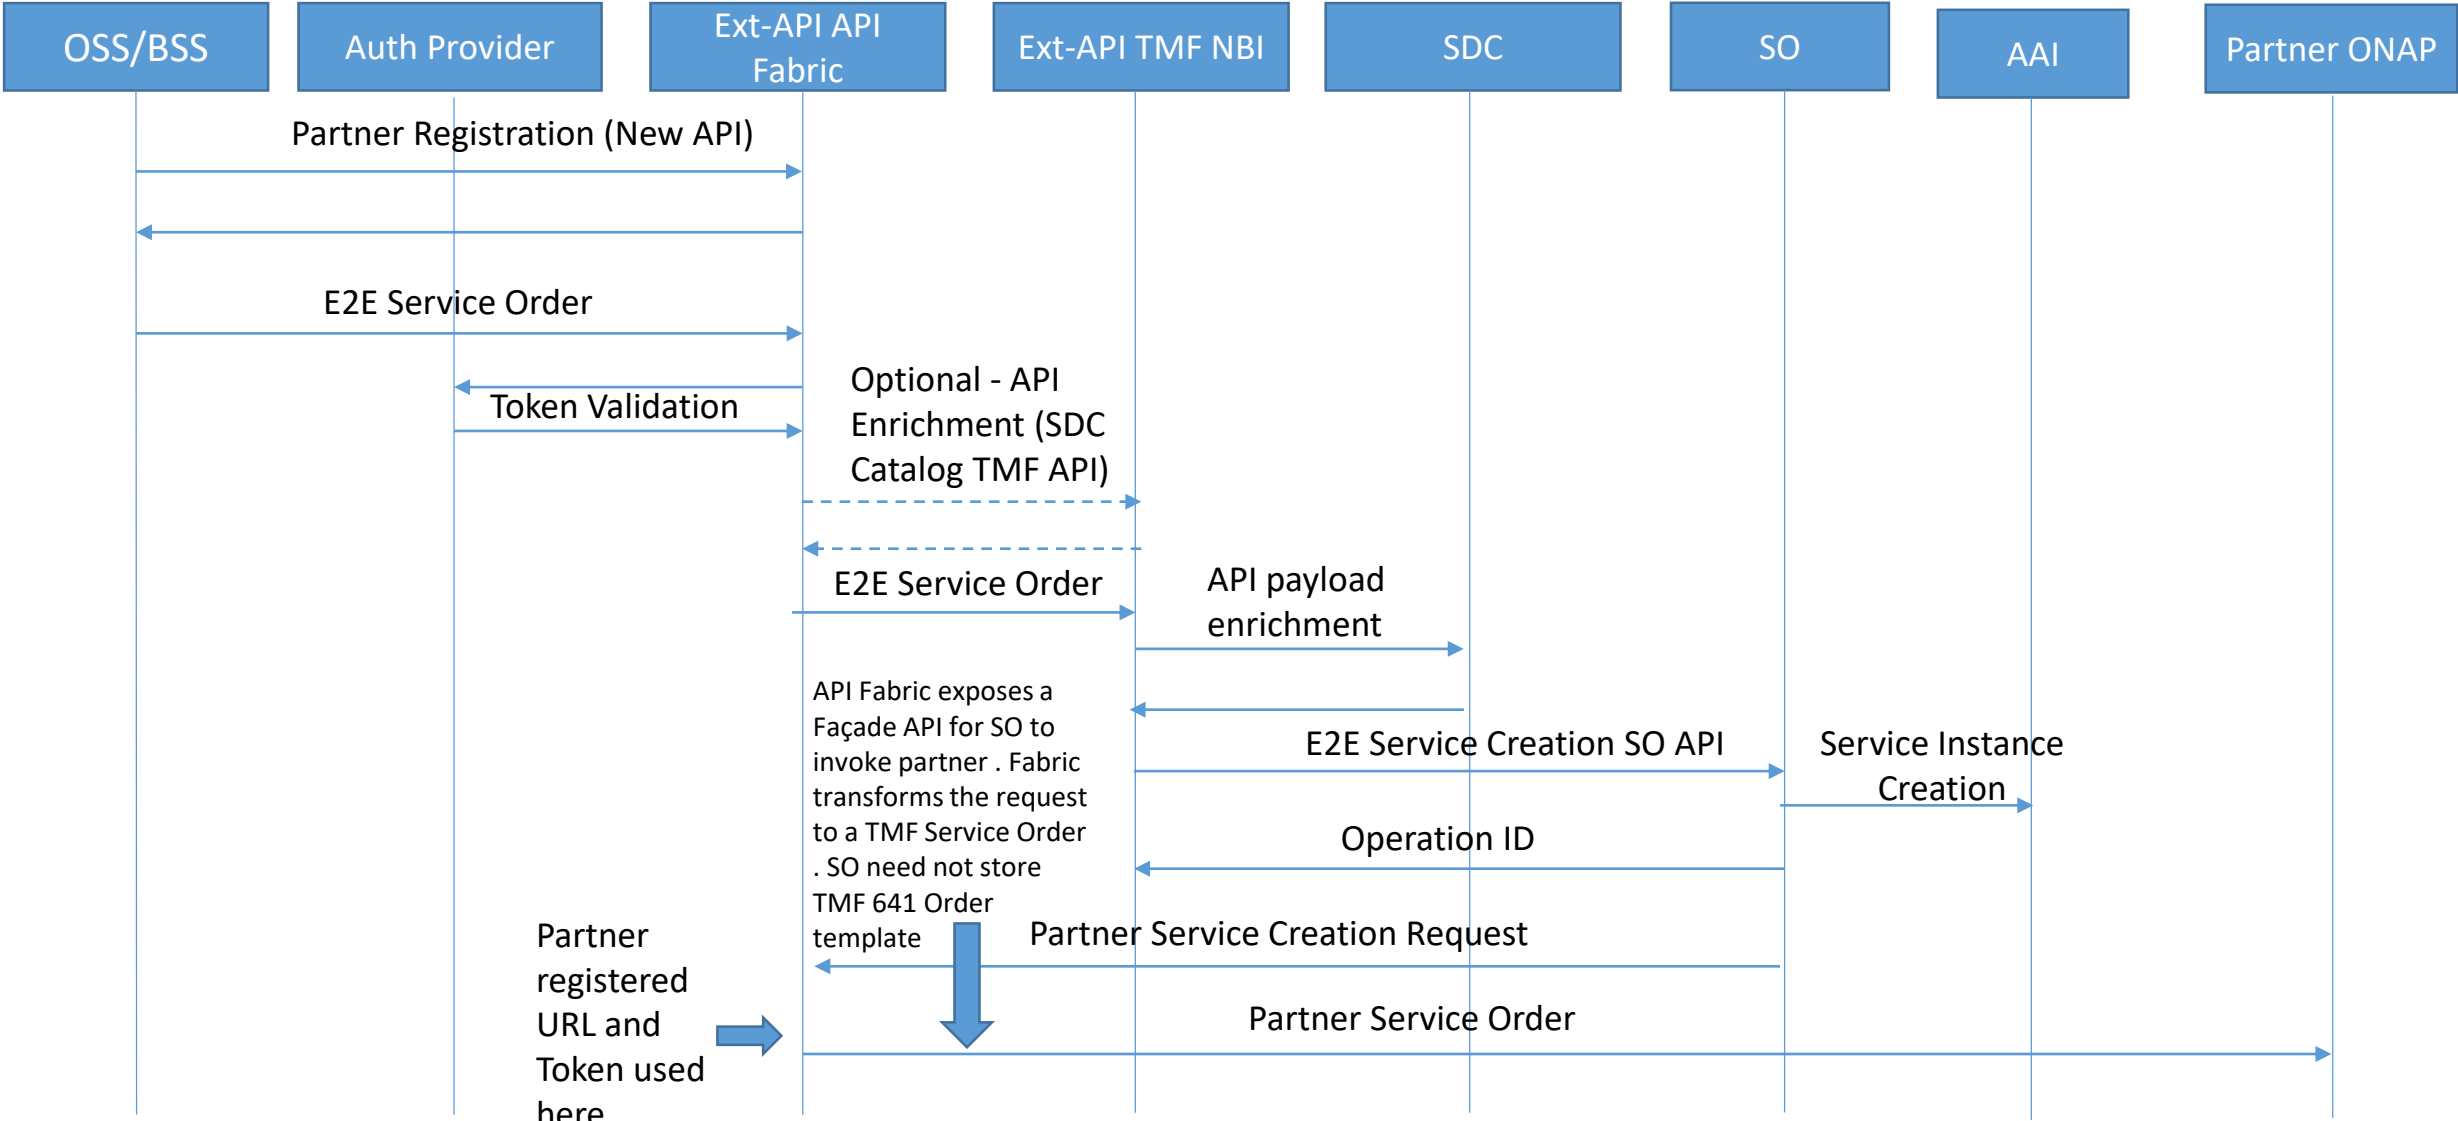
OSS/BSS

Auth Provider

Ext-API API Fabric

Ext-API TMF NBI

SDC

SO

AAI

Partner ONAP

Partner Registration (New API)

E2E Service Order

Token Validation

Optional - API Enrichment (SDC Catalog TMF API)

E2E Service Order

API payload enrichment

API Fabric exposes a Façade API for SO to invoke partner . Fabric transforms the request to a TMF Service Order . SO need not store TMF 641 Order template

E2E Service Creation SO API

Service Instance Creation

Operation ID

Partner Service Creation Request

Partner registered URL and Token used here

Partner Service Order